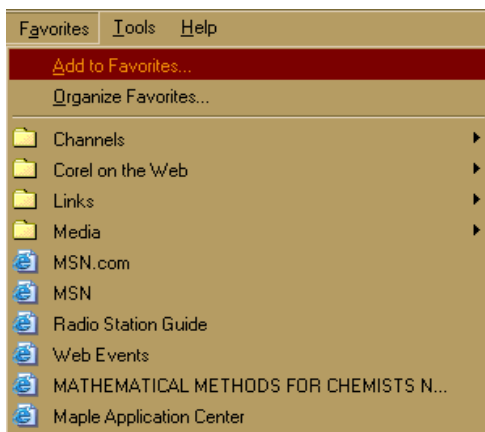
Favorites Tools Help

Add to Favorites...

Organize Favorites...

Channels

Corel on the Web

Links

Media

MSN.com

MSN

Radio Station Guide

Web Events

MATHEMATICAL METHODS FOR CHEMISTS N...

Maple Application Center